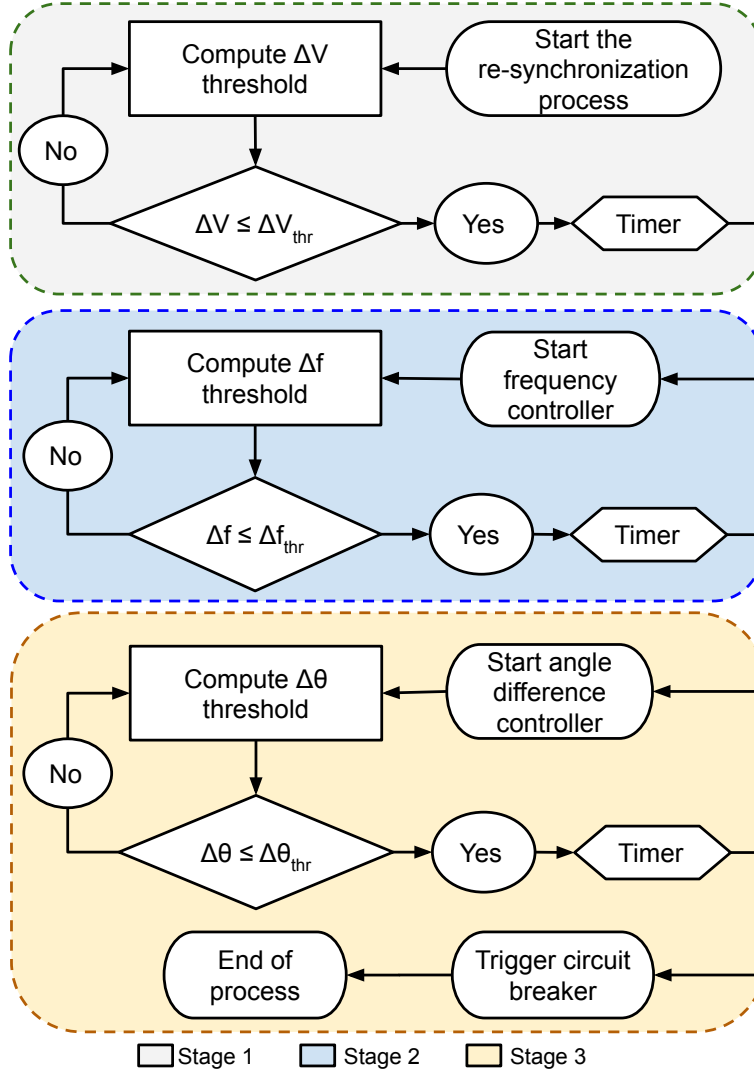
Start the re-synchronization process

Compute ΔV threshold

No

$\Delta V \leq \Delta V_{thr}$

Yes

Timer

Start frequency controller

Compute Δf threshold

No

$\Delta f \leq \Delta f_{thr}$

Yes

Timer

Start angle difference controller

Compute Δθ threshold

No

$\Delta \theta \leq \Delta \theta_{thr}$

Yes

Timer

Trigger circuit breaker

End of process

Stage 1 Stage 2 Stage 3